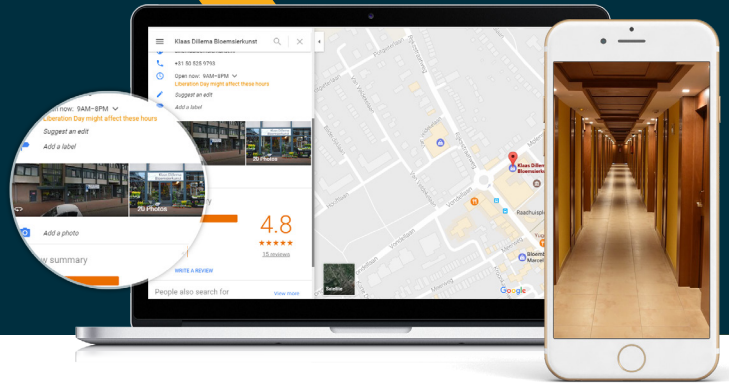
Klaas Dillema Bloemsierkunst

+31 50 525 5793

Open now: 9AM–8PM

Liberation Day might affect these hours

Suggest an edit

Add a label

20 Photos

4.8

★★★★★

15 reviews

WRITE A REVIEW

People also search for

View more

Klaas Dillema Bloemsierkunst

Bloemsierk

Google

Satellite

Open now: 9AM–8PM

Liberation Day might affect these hours

Suggest an edit

Add a label

20 Photos

Add a photo

summary